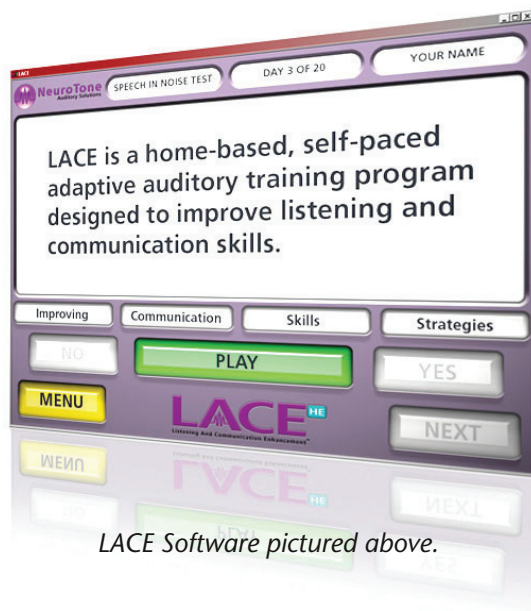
LACE

NeuroTone Auditory Solutions

SPEECH IN NOISE TEST

DAY 3 OF 20

YOUR NAME

LACE is a home-based, self-paced adaptive auditory training program designed to improve listening and communication skills.

Improving

Communication

Skills

Strategies

NO

PLAY

YES

MENU

LACE HE

Listening And Communication Enhancement

NEXT

LACE Software pictured above.